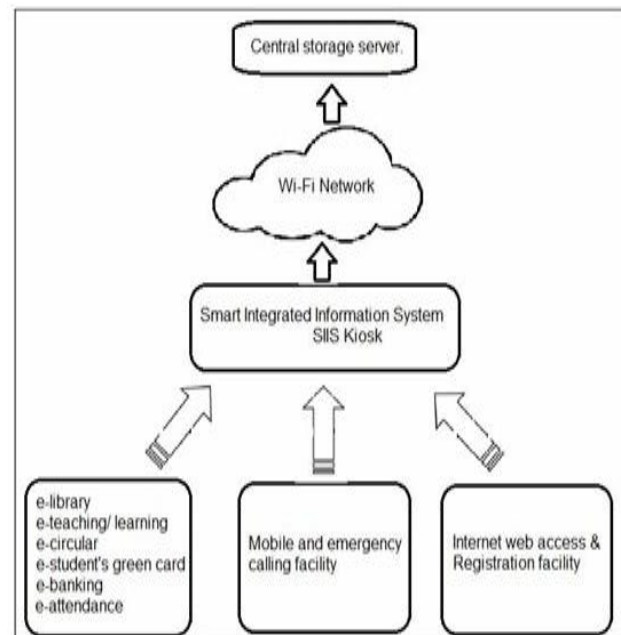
Central storage server.

Wi-Fi Network

Smart Integrated Information System
SIIS Kiosk

e-library
e-teaching/ learning
e-circular
e-student's green card
e-banking
e-attendance

Mobile and emergency calling facility

Internet web access & Registration facility